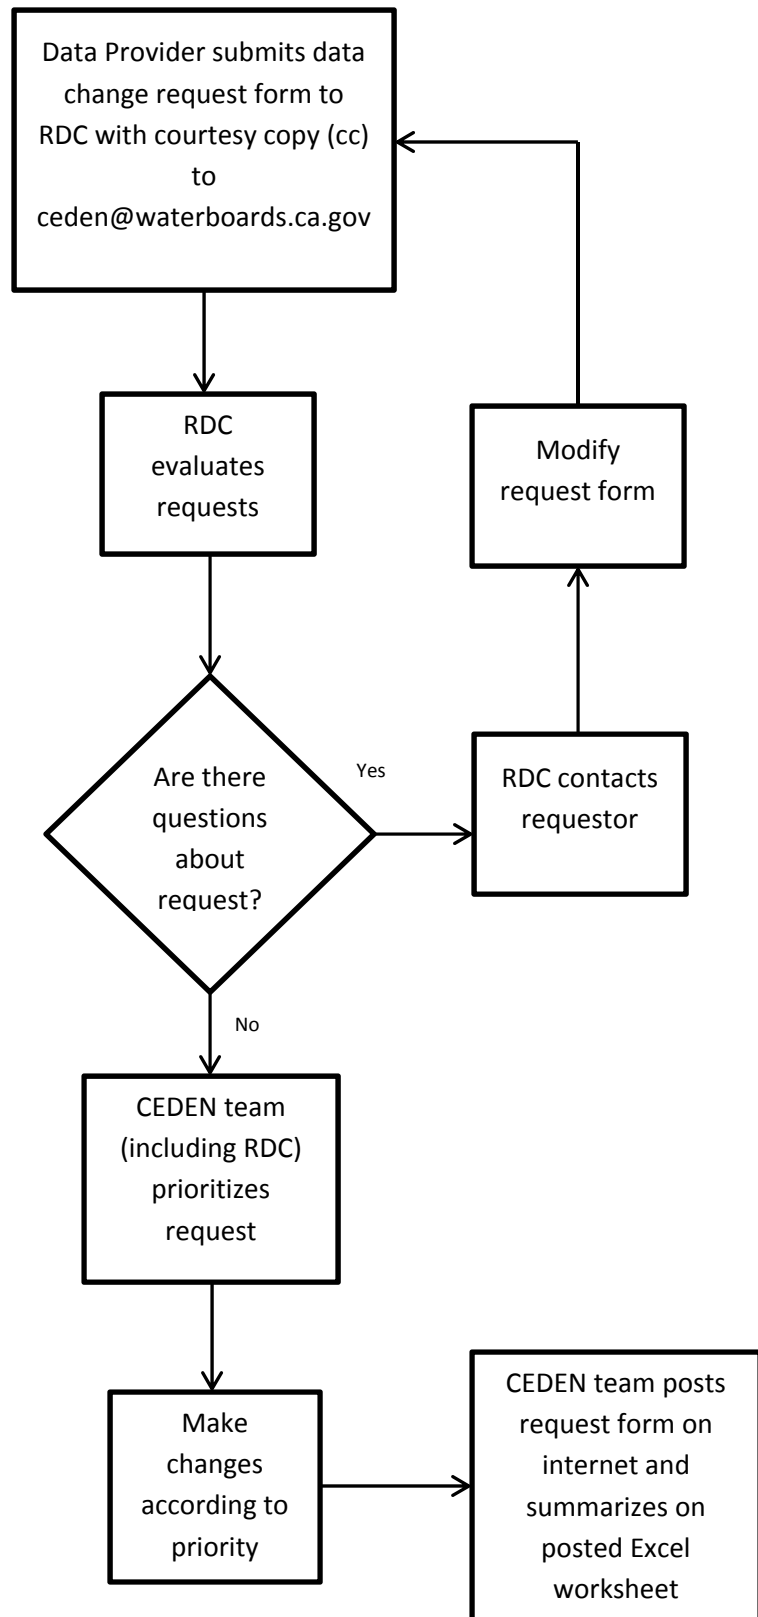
Data Provider submits data change request form to RDC with courtesy copy (cc) to ceden@waterboards.ca.gov

RDC evaluates requests

Modify request form

Are there questions about request?

Yes

RDC contacts requestor

No

CEDEN team (including RDC) prioritizes request

Make changes according to priority

CEDEN team posts request form on internet and summarizes on posted Excel worksheet